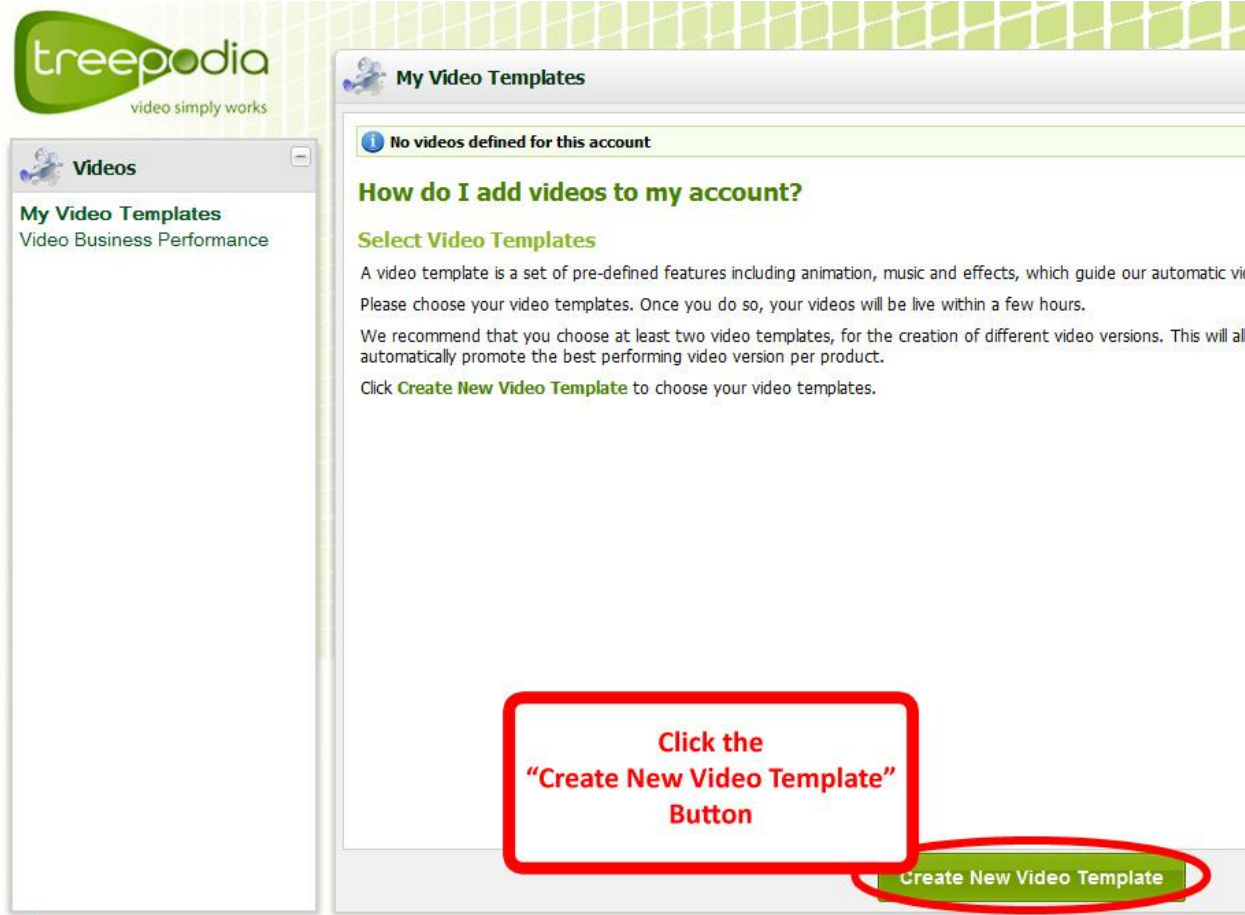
treepodia
video simply works

Videos

My Video Templates
Video Business Performance

My Video Templates

No videos defined for this account

How do I add videos to my account?

Select Video Templates

A video template is a set of pre-defined features including animation, music and effects, which guide our automatic vi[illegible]

Please choose your video templates. Once you do so, your videos will be live within a few hours.

We recommend that you choose at least two video templates, for the creation of different video versions. This will al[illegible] automatically promote the best performing video version per product.

Click Create New Video Template to choose your video templates.

Click the "Create New Video Template" Button

Create New Video Template